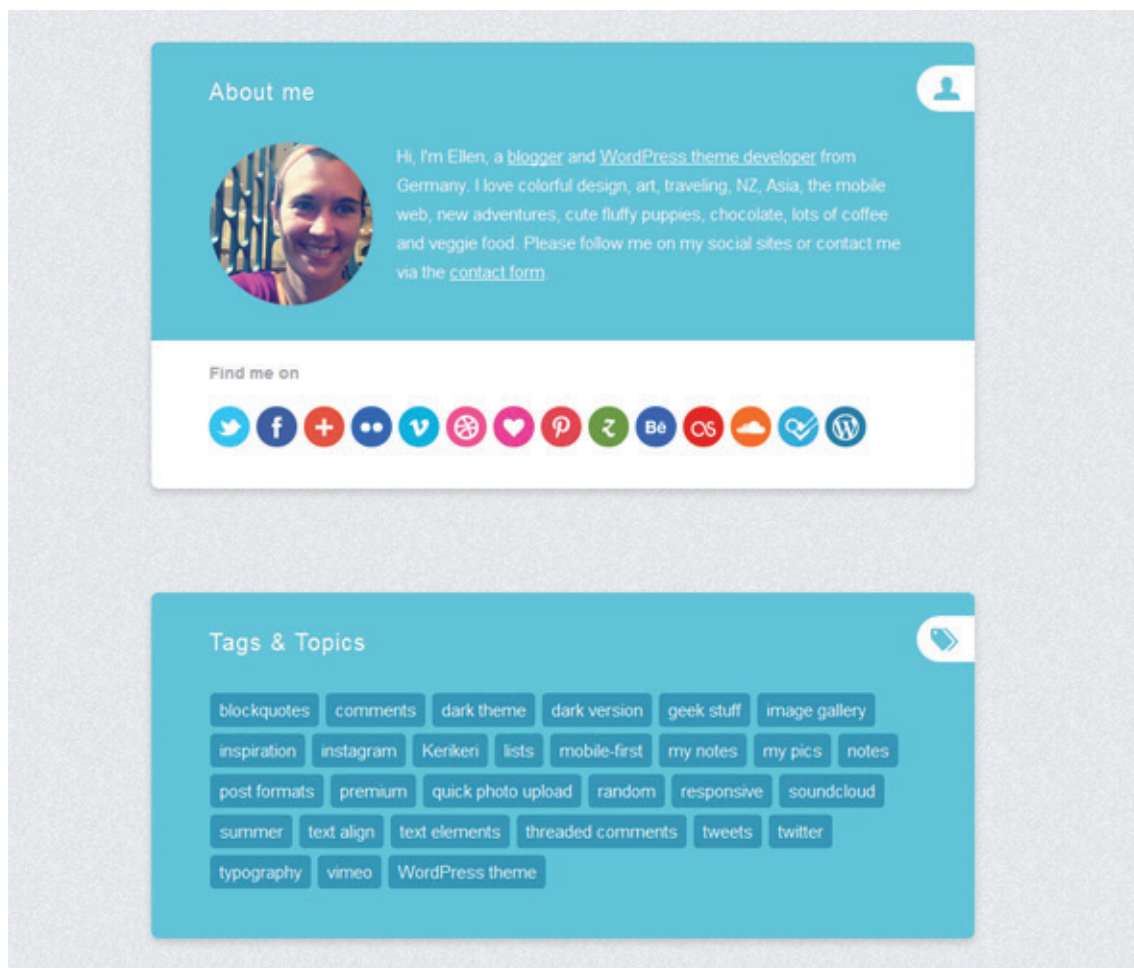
About me

Hi, I'm Ellen, a blogger and WordPress theme developer from Germany. I love colorful design, art, traveling, NZ, Asia, the mobile web, new adventures, cute fluffy puppies, chocolate, lots of coffee and veggie food. Please follow me on my social sites or contact me via the contact form.

Find me on

Bē

Tags & Topics

blockquotes comments dark theme dark version geek stuff image gallery inspiration instagram Kerikeri lists mobile-first my notes my pics notes post formats premium quick photo upload random responsive soundcloud summer text align text elements threaded comments tweets twitter typography vimeo WordPress theme